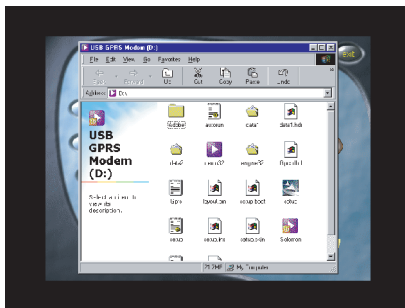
USB GPRS Modem (D:)

File Edit View Go Favorites Help

Back Forward Up Cut Copy Paste Undo

Address D:\

USB GPRS Modem (D:)

Select an item to view its description.

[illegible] autorun data1 data1.hdr

data2 engine32 engine32 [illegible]

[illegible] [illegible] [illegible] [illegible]

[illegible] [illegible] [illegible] Solomon

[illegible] My Computer

Exit